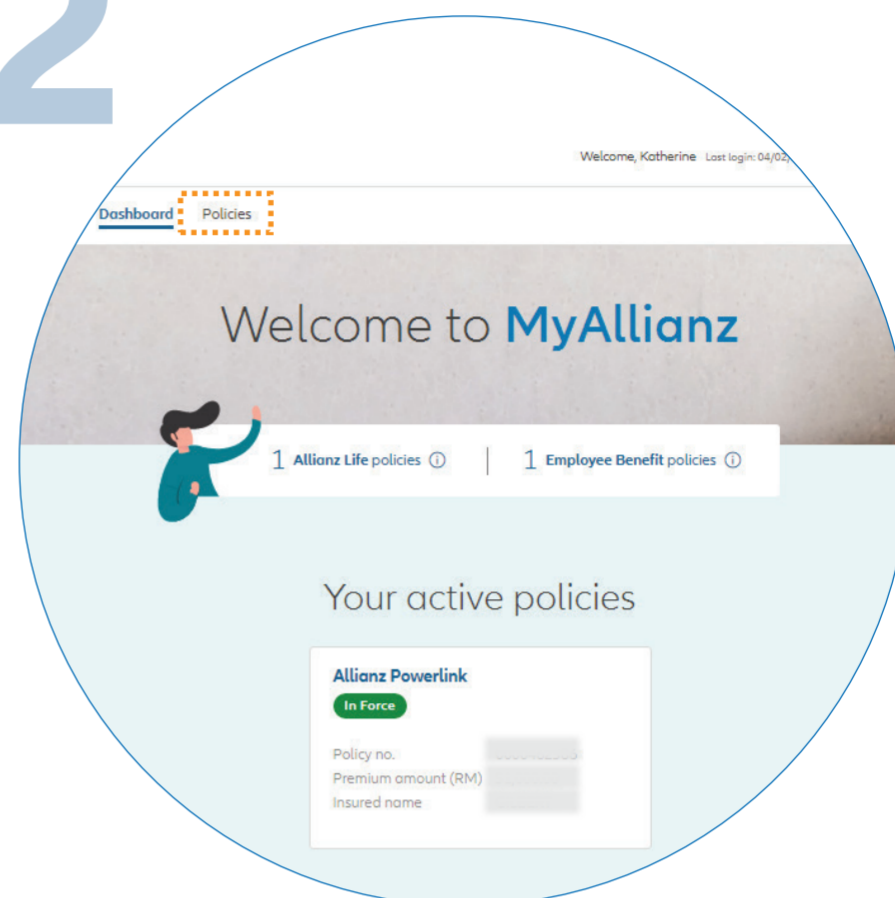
2

Welcome, Katherine Last login: 04/02/

Dashboard Policies

Welcome to MyAllianz

1 Allianz Life policies ⓘ | 1 Employee Benefit policies ⓘ

Your active policies

Allianz Powerlink
In Force

Policy no. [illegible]
Premium amount (RM) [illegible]
Insured name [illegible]